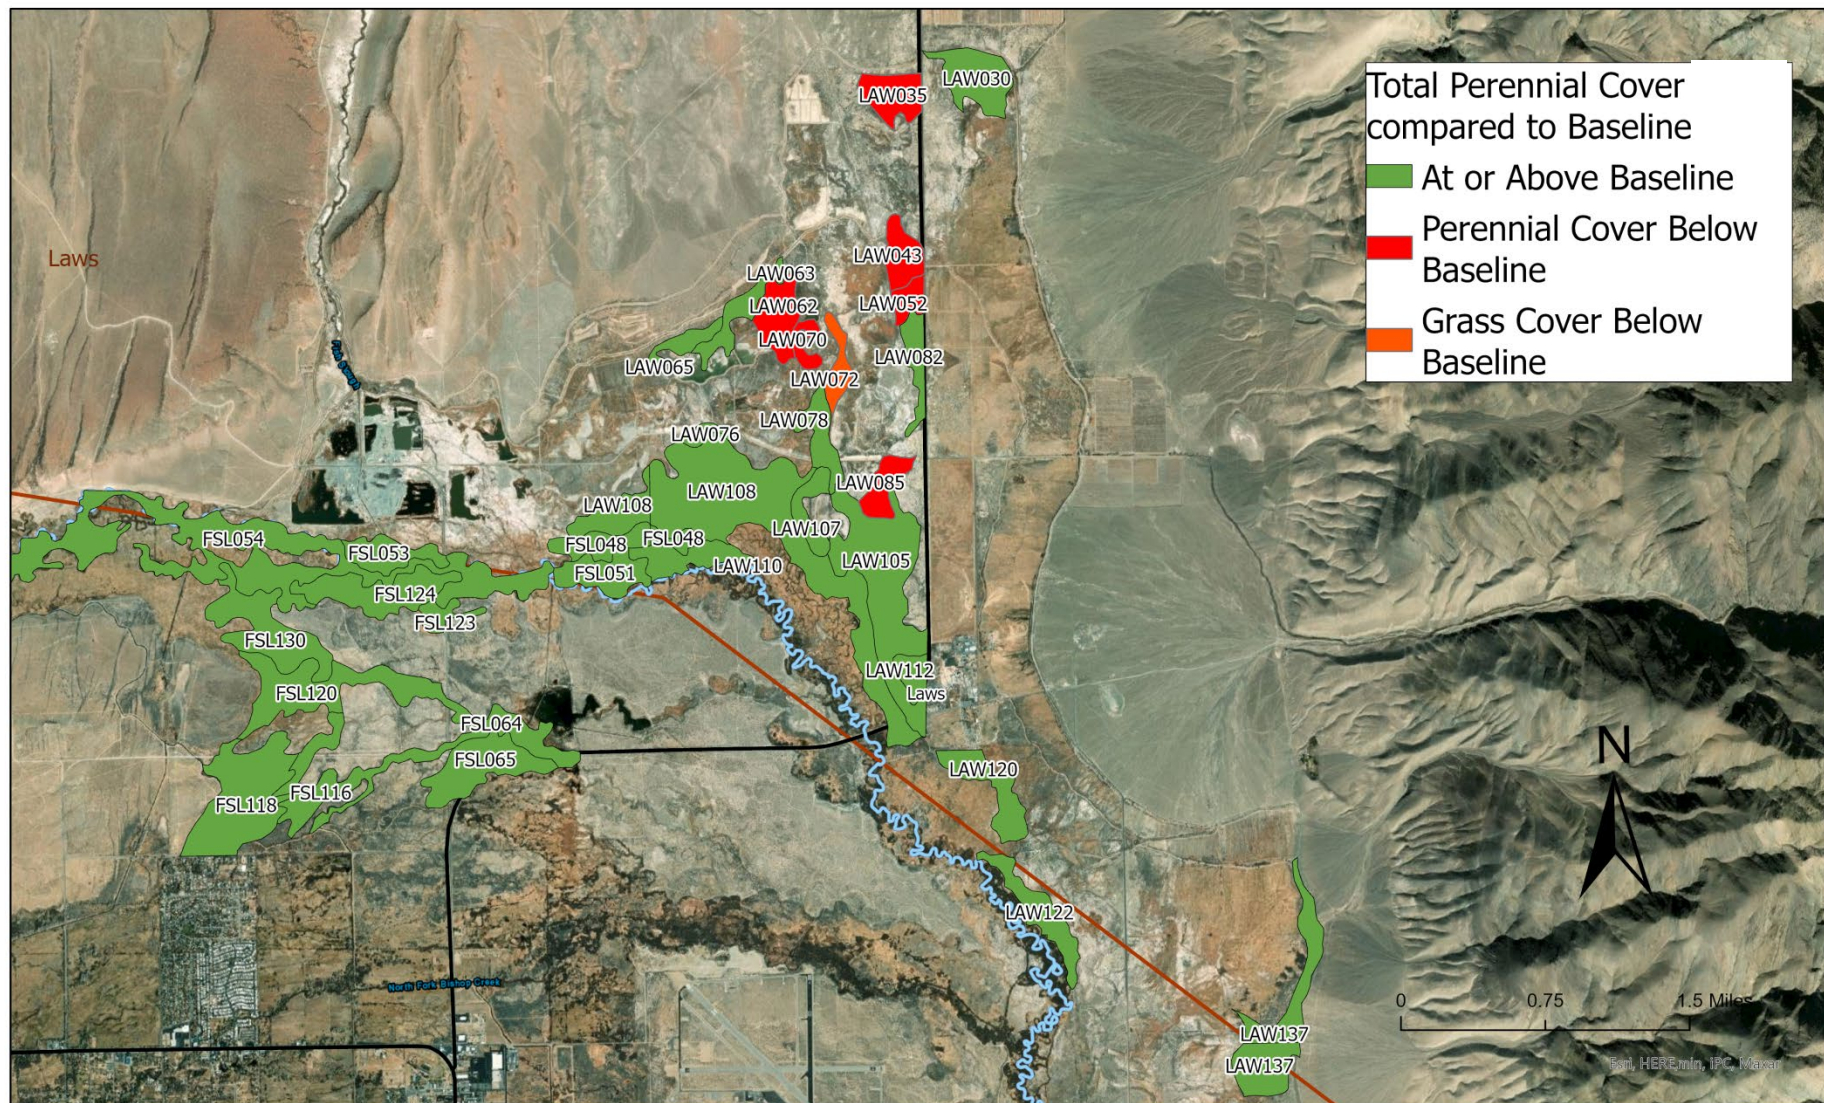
Total Perennial Cover compared to Baseline
At or Above Baseline
Perennial Cover Below Baseline
Grass Cover Below Baseline

Laws
LAW030
LAW035
LAW043
LAW063
LAW062
LAW052
LAW070
LAW065
LAW082
LAW072
LAW078
LAW076
LAW085
LAW108
LAW108
LAW107
FSL054
FSL048
FSL048
FSL053
FSL051
LAW110
LAW105
FSL124
FSL123
FSL130
LAW112
Laws
FSL120
FSL064
FSL065
LAW120
FSL116
FSL118
LAW122
North Fork Bishop Creek
LAW137
LAW137
N
0 0.75 1.5 Miles
Esri, HERE, Garmin, IPC, Maxar